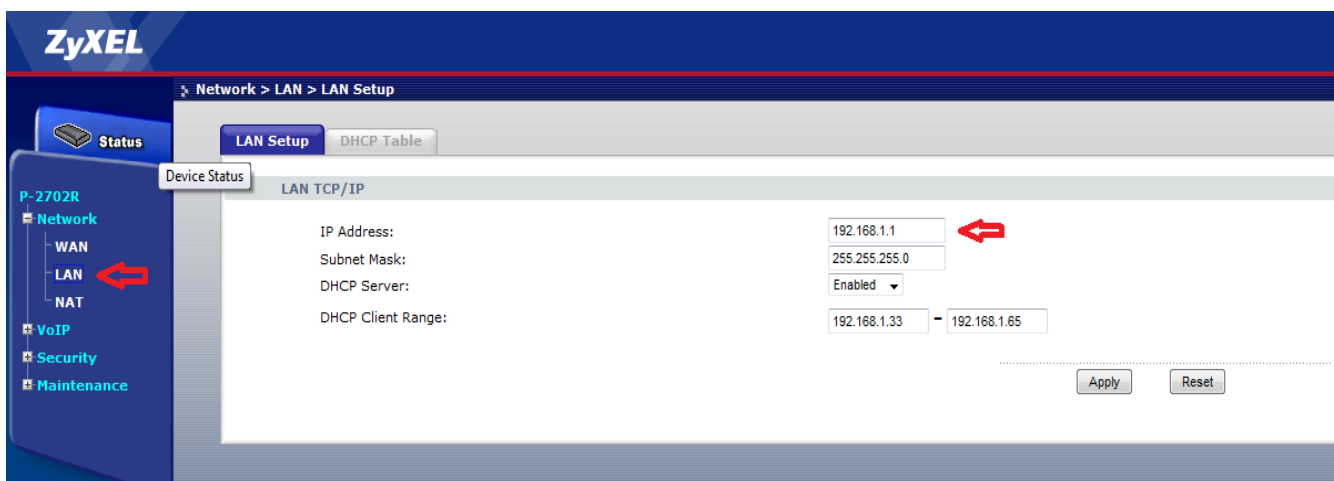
ZyXEL

Network > LAN > LAN Setup

Status

Device Status

P-2702R
Network
WAN
LAN
NAT
VoIP
Security
Maintenance

LAN Setup
DHCP Table

LAN TCP/IP

| | |
|---|---|
| IP Address: | 192.168.1.1 |
| Subnet Mask: | 255.255.255.0 |
| DHCP Server: | Enabled |
| DHCP Client Range: | 192.168.1.33 - 192.168.1.65 |

Apply
Reset